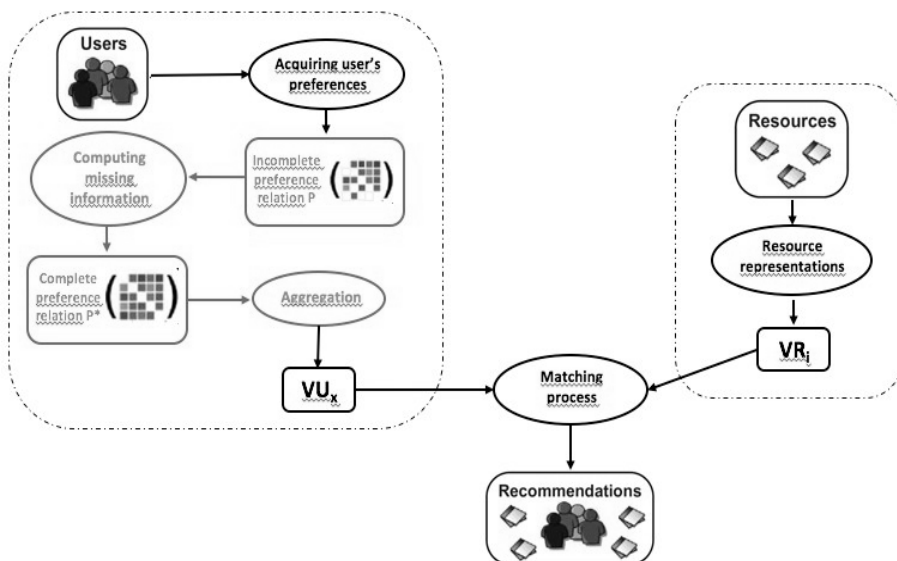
Users

Acquiring user's preferences

Computing missing information

Incomplete preference relation P

Complete preference relation P*

Aggregation

$VU_x$

Resources

Resource representations

$VR_i$

Matching process

Recommendations